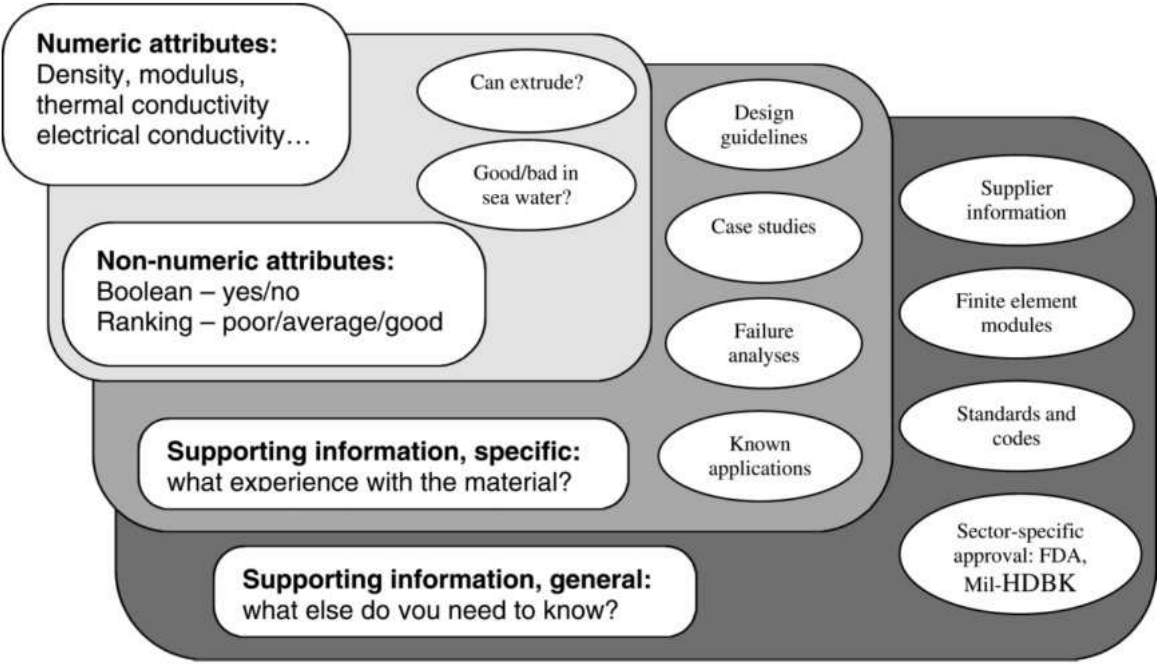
Numeric attributes:
Density, modulus, thermal conductivity electrical conductivity…

Can extrude?

Good/bad in sea water?

Non-numeric attributes:
Boolean – yes/no
Ranking – poor/average/good

Design guidelines

Case studies

Failure analyses

Known applications

Supporting information, specific:
what experience with the material?

Supplier information

Finite element modules

Standards and codes

Sector-specific approval: FDA, Mil-HDBK

Supporting information, general:
what else do you need to know?